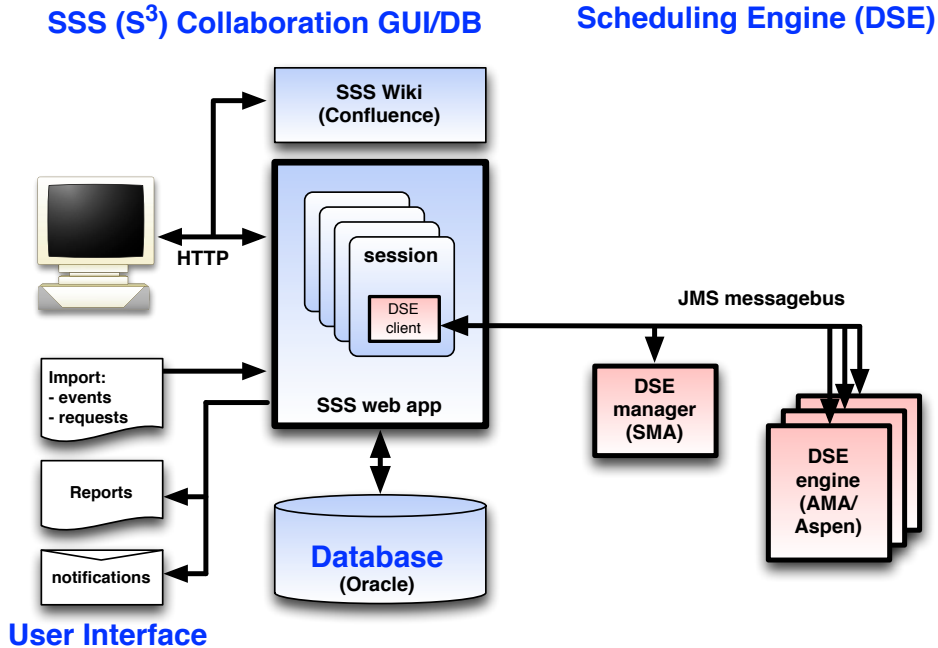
SSS ($S^3$) Collaboration GUI/DB

Scheduling Engine (DSE)

SSS Wiki
(Confluence)

HTTP

session

DSE
client

JMS messagebus

Import:
- events
- requests

SSS web app

DSE
manager
(SMA)

DSE
engine
(AMA/
Aspen)

Reports

notifications

Database
(Oracle)

User Interface